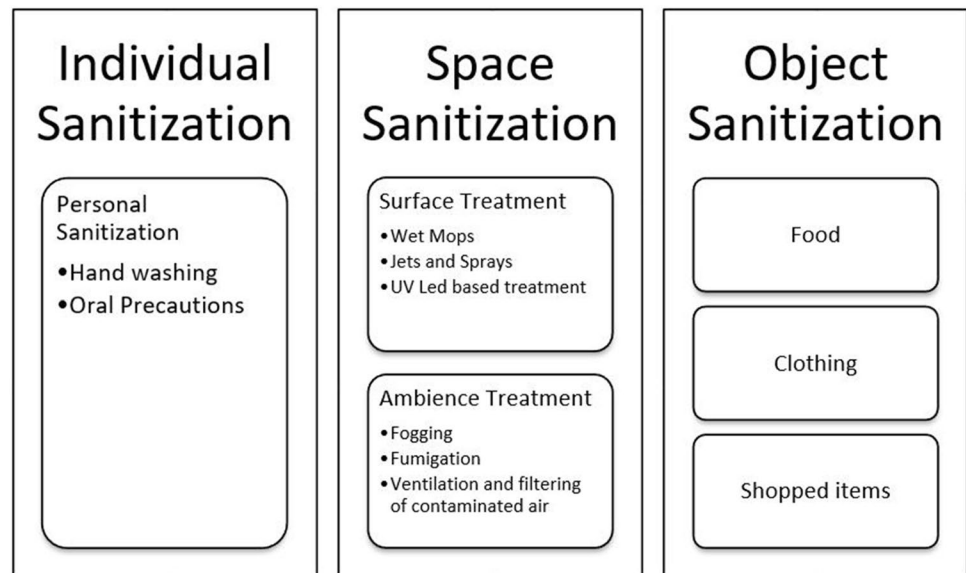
Individual Sanitization

Personal Sanitization
•Hand washing
•Oral Precautions

Space Sanitization

Surface Treatment
•Wet Mops
•Jets and Sprays
•UV Led based treatment

Ambience Treatment
•Fogging
•Fumigation
•Ventilation and filtering of contaminated air

Object Sanitization

Food

Clothing

Shopped items